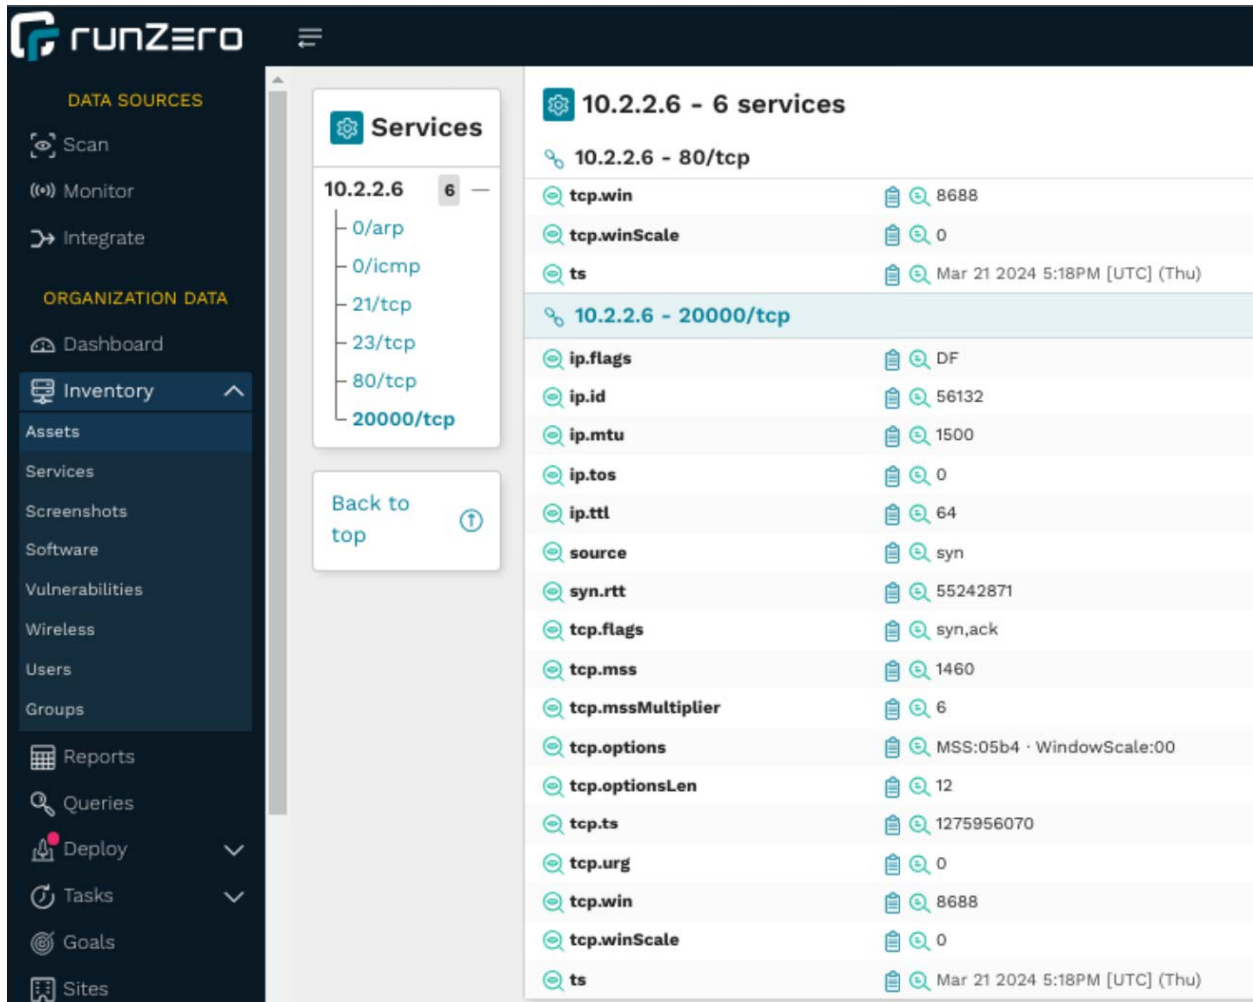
runZero

DATA SOURCES
Scan
Monitor
Integrate

ORGANIZATION DATA
Dashboard
Inventory
Assets
Services
Screenshots
Software
Vulnerabilities
Wireless
Users
Groups
Reports
Queries
Deploy
Tasks
Goals
Sites

Services

10.2.2.6 6
0/arp
0/icmp
21/tcp
23/tcp
80/tcp
20000/tcp

Back to top

10.2.2.6 - 6 services

10.2.2.6 - 80/tcp

| | |
|---|---|
| tcp.win | 8688 |
| tcp.winScale | 0 |
| ts | Mar 21 2024 5:18PM [UTC] (Thu) |

10.2.2.6 - 20000/tcp

| | |
|---|---|
| ip.flags | DF |
| ip.id | 56132 |
| ip.mtu | 1500 |
| ip.tos | 0 |
| ip.ttl | 64 |
| source | syn |
| syn.rtt | 55242871 |
| tcp.flags | syn,ack |
| tcp.mss | 1460 |
| tcp.mssMultiplier | 6 |
| tcp.options | MSS:05b4 · WindowScale:00 |
| tcp.optionsLen | 12 |
| tcp.ts | 1275956070 |
| tcp.urg | 0 |
| tcp.win | 8688 |
| tcp.winScale | 0 |
| ts | Mar 21 2024 5:18PM [UTC] (Thu) |